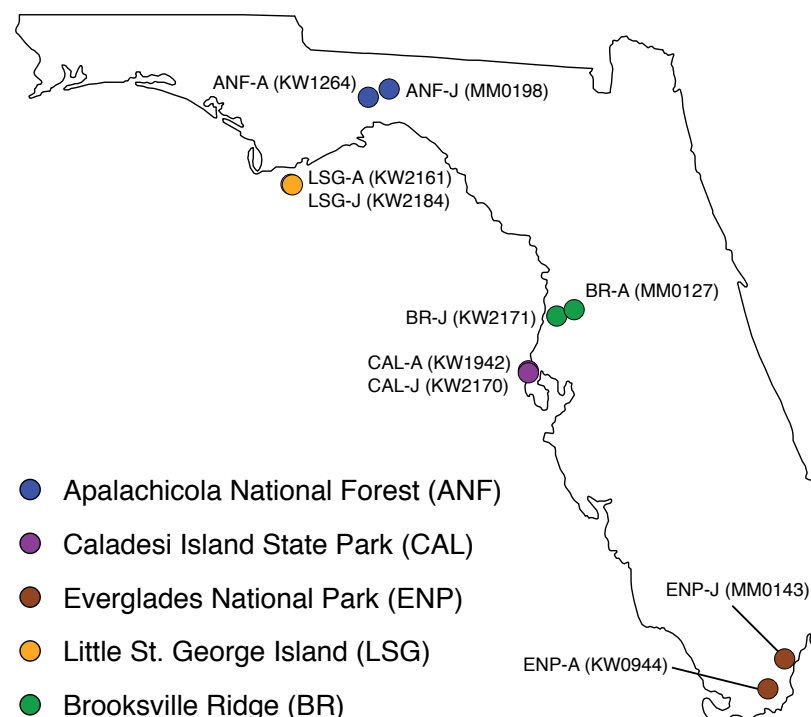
ANF-A (KW1264)
ANF-J (MM0198)
LSG-A (KW2161)
LSG-J (KW2184)
BR-A (MM0127)
BR-J (KW2171)
CAL-A (KW1942)
CAL-J (KW2170)
ENP-J (MM0143)
ENP-A (KW0944)

Apalachicola National Forest (ANF)
Caladesi Island State Park (CAL)
Everglades National Park (ENP)
Little St. George Island (LSG)
Brooksville Ridge (BR)